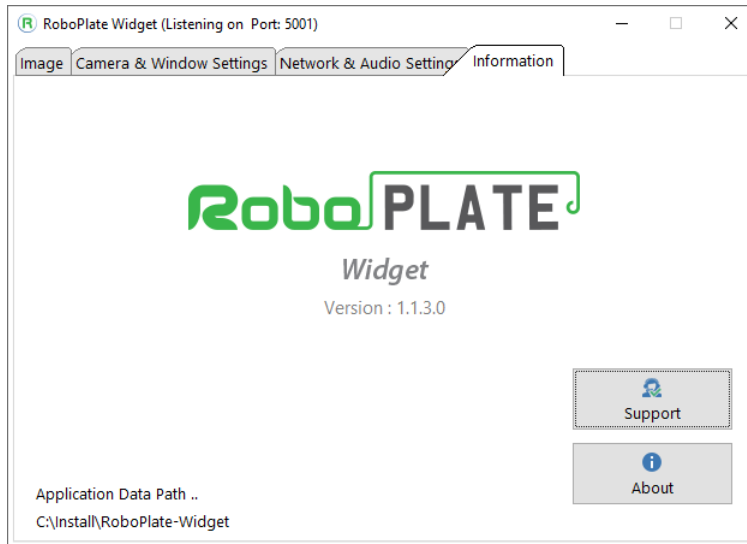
RoboPlate Widget (Listening on Port: 5001)

Image | Camera & Window Settings | Network & Audio Setting | Information

Robo PLATE

Widget

Version : 1.1.3.0

Support

About

Application Data Path ..

C:\Install\RoboPlate-Widget